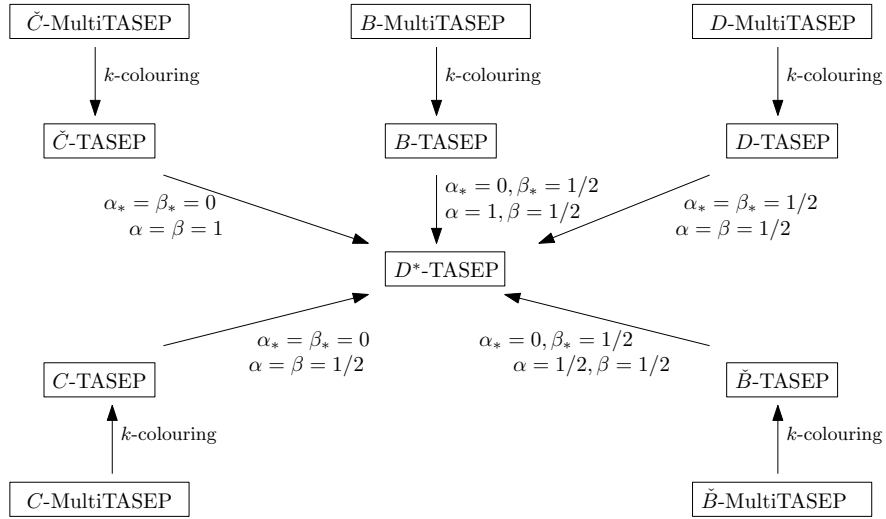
$\check{C}$-MultiTASEP

$B$-MultiTASEP

$D$-MultiTASEP

$k$-colouring

$k$-colouring

$k$-colouring

$\check{C}$-TASEP

$B$-TASEP

$D$-TASEP

$\alpha_* = \beta_* = 0$
$\alpha = \beta = 1$

$\alpha_* = 0, \beta_* = 1/2$
$\alpha = 1, \beta = 1/2$

$\alpha_* = \beta_* = 1/2$
$\alpha = \beta = 1/2$

$D^*$-TASEP

$\alpha_* = \beta_* = 0$
$\alpha = \beta = 1/2$

$\alpha_* = 0, \beta_* = 1/2$
$\alpha = 1/2, \beta = 1/2$

$C$-TASEP

$\check{B}$-TASEP

$k$-colouring

$k$-colouring

$C$-MultiTASEP

$\check{B}$-MultiTASEP